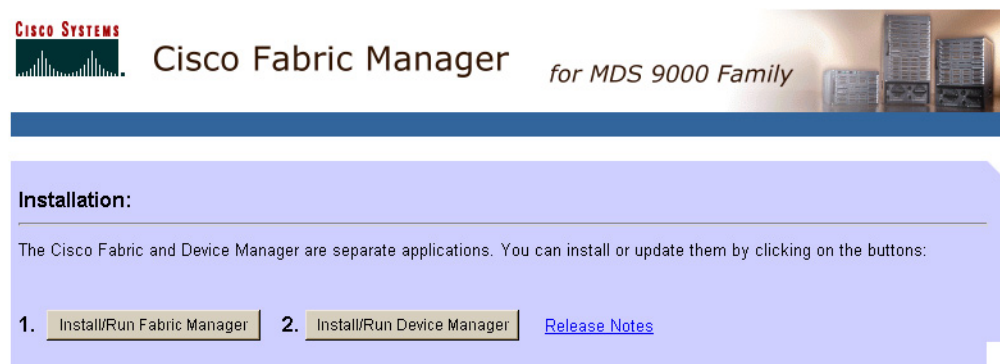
CISCO SYSTEMS

Cisco Fabric Manager for MDS 9000 Family

Installation:

The Cisco Fabric and Device Manager are separate applications. You can install or update them by clicking on the buttons:

1. Install/Run Fabric Manager 2. Install/Run Device Manager Release Notes